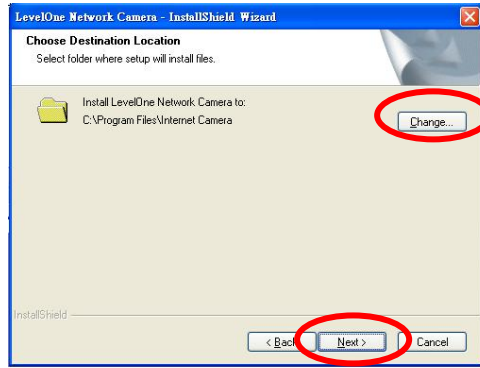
LevelOne Network Camera - InstallShield Wizard

Choose Destination Location

Select folder where setup will install files.

Install LevelOne Network Camera to:
C:\Program Files\Internet Camera

Change...

InstallShield

< Back

Next >

Cancel